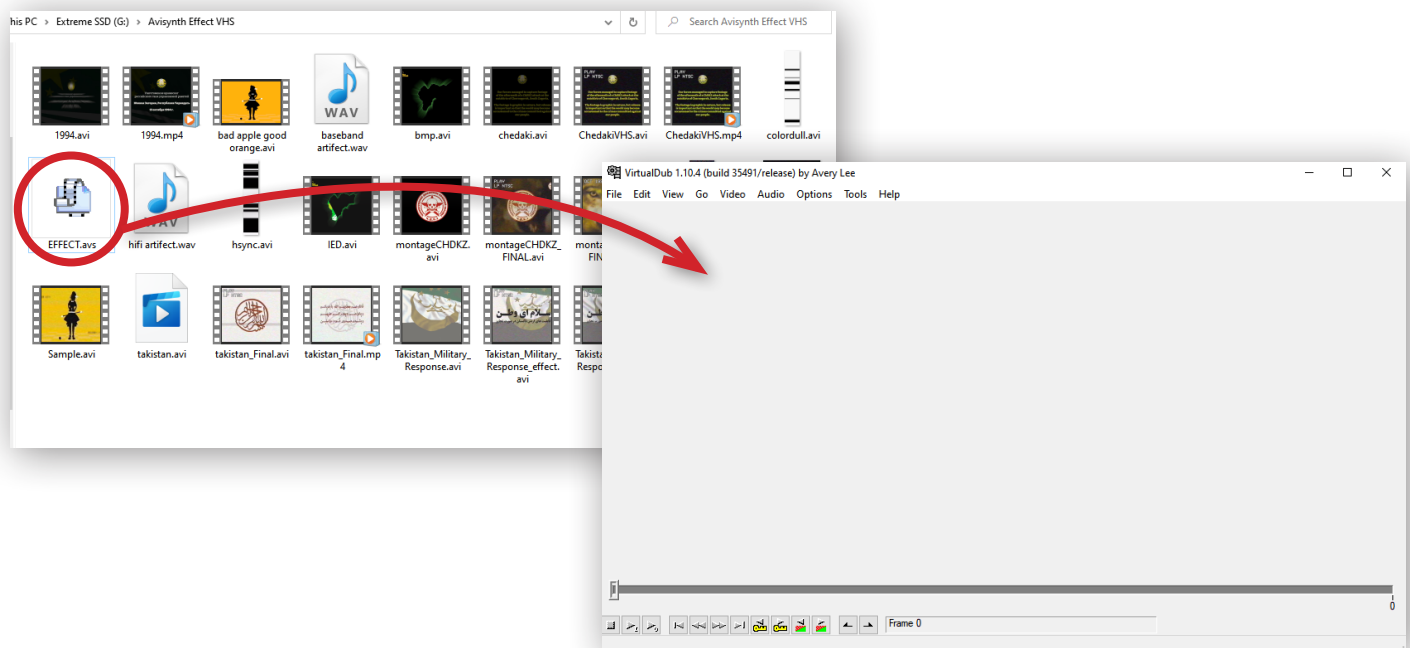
his PC > Extreme SSD (G:) > Avisynth Effect VHS

Search Avisynth Effect VHS

1994.avi
1994.mp4
bad apple good orange.avi
WAV
baseband artifect.wav
bmp.avi
chedaki.avi
ChedakiVHS.avi
ChedakiVHS.mp4
colordull.avi

EFFECT.avs
WAV
hifi artifect.wav
hsync.avi
IED.avi
montageCHDKZ.avi
montageCHDKZ_FINAL.avi
monta FIN

Sample.avi
takistan.avi
takistan_Final.avi
takistan_Final.mp4
Takistan_Military_Response.avi
Takistan_Military_Response_effect.avi
Takista Respo

VirtualDub 1.10.4 (build 35491/release) by Avery Lee
File Edit View Go Video Audio Options Tools Help

0
Frame 0